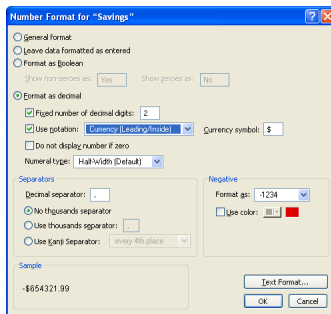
Number Format for "Savings"

General format
Leave data formatted as entered
Format as Boolean
Show non-zeroes as: Yes Show zeroes as: No
Format as decimal
Fixed number of decimal digits: 2
Use notation: Currency (Leading/Inside) Currency symbol: $
Do not display number if zero
Numeral type: Half-Width (Default)

Separators
Decimal separator: .
No thousands separator
Use thousands separator: ,
Use Kanji Separator: every 4th place

Negative
Format as: -1234
Use color:

Sample
-$854321.99

Text Format...
OK Cancel